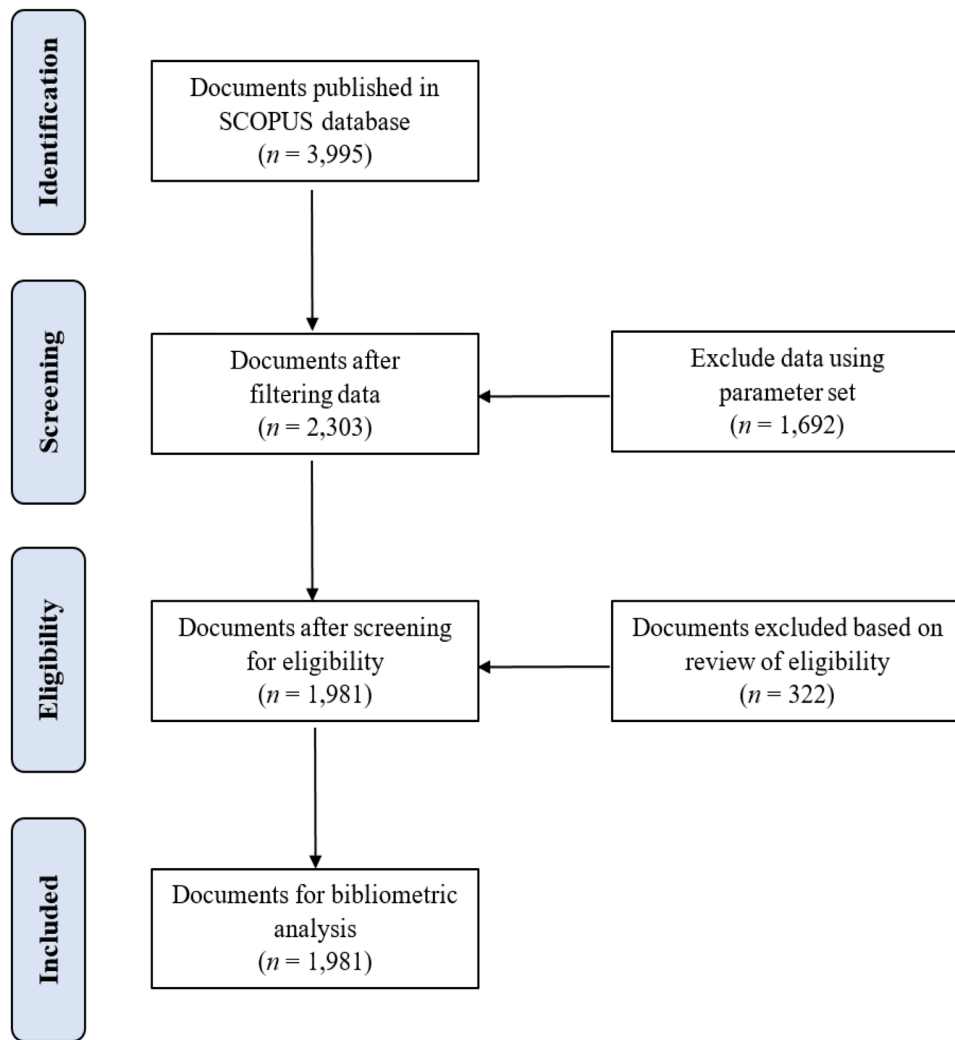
Identification

Documents published in SCOPUS database ($n$ = 3,995)

Screening

Documents after filtering data ($n$ = 2,303)

Exclude data using parameter set ($n$ = 1,692)

Eligibility

Documents after screening for eligibility ($n$ = 1,981)

Documents excluded based on review of eligibility ($n$ = 322)

Included

Documents for bibliometric analysis ($n$ = 1,981)